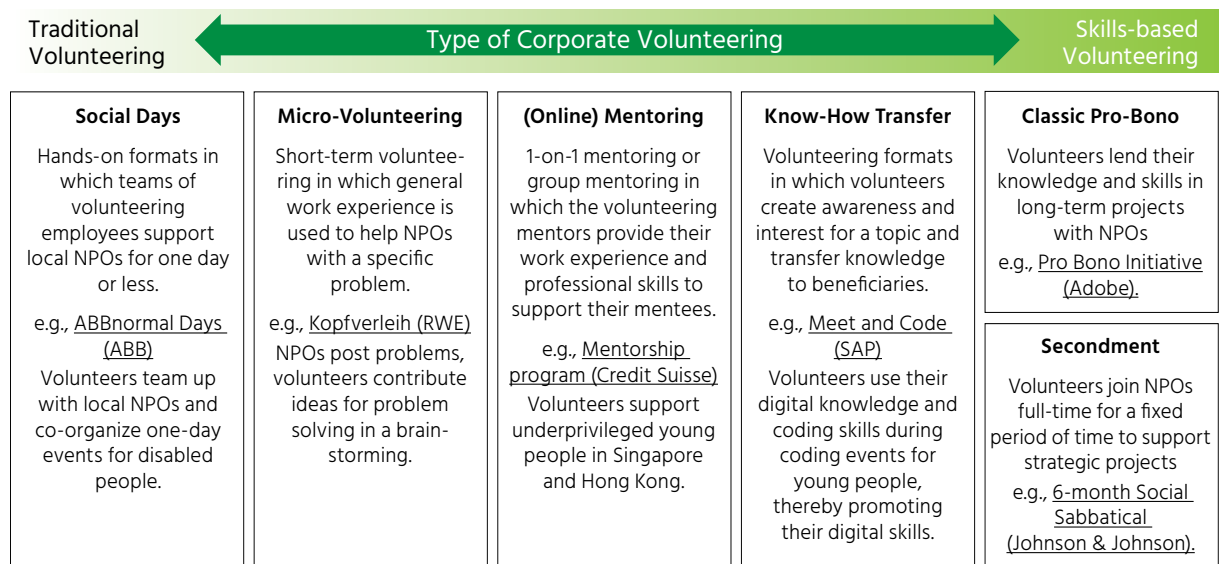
Traditional Volunteering

Type of Corporate Volunteering

Skills-based Volunteering

Social Days

Hands-on formats in which teams of volunteering employees support local NPOs for one day or less.

e.g., ABBnormal Days (ABB)
Volunteers team up with local NPOs and co-organize one-day events for disabled people.

Micro-Volunteering

Short-term volunteering in which general work experience is used to help NPOs with a specific problem.

e.g., Kopfverleih (RWE)
NPOs post problems, volunteers contribute ideas for problem solving in a brainstorming.

(Online) Mentoring

1-on-1 mentoring or group mentoring in which the volunteering mentors provide their work experience and professional skills to support their mentees.

e.g., Mentorship program (Credit Suisse)
Volunteers support underprivileged young people in Singapore and Hong Kong.

Know-How Transfer

Volunteering formats in which volunteers create awareness and interest for a topic and transfer knowledge to beneficiaries.

e.g., Meet and Code (SAP)
Volunteers use their digital knowledge and coding skills during coding events for young people, thereby promoting their digital skills.

Classic Pro-Bono

Volunteers lend their knowledge and skills in long-term projects with NPOs
e.g., Pro Bono Initiative (Adobe).

Secondment

Volunteers join NPOs full-time for a fixed period of time to support strategic projects
e.g., 6-month Social Sabbatical (Johnson & Johnson).